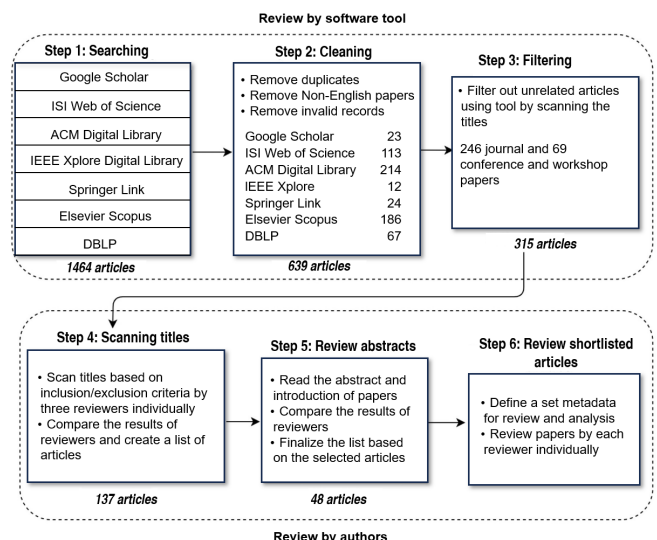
Review by software tool

Step 1: Searching

Google Scholar

ISI Web of Science

ACM Digital Library

IEEE Xplore Digital Library

Springer Link

Elsevier Scopus

DBLP

1464 articles

Step 2: Cleaning

• Remove duplicates
• Remove Non-English papers
• Remove invalid records

| | |
|---|---|
| Google Scholar | 23 |
| ISI Web of Science | 113 |
| ACM Digital Library | 214 |
| IEEE Xplore | 12 |
| Springer Link | 24 |
| Elsevier Scopus | 186 |
| DBLP | 67 |

639 articles

Step 3: Filtering

• Filter out unrelated articles using tool by scanning the titles

246 journal and 69 conference and workshop papers

315 articles

Step 4: Scanning titles

• Scan titles based on inclusion/exclusion criteria by three reviewers individually
• Compare the results of reviewers and create a list of articles

137 articles

Step 5: Review abstracts

• Read the abstract and introduction of papers
• Compare the results of reviewers
• Finalize the list based on the selected articles

48 articles

Step 6: Review shortlisted articles

• Define a set metadata for review and analysis
• Review papers by each reviewer individually

Review by authors